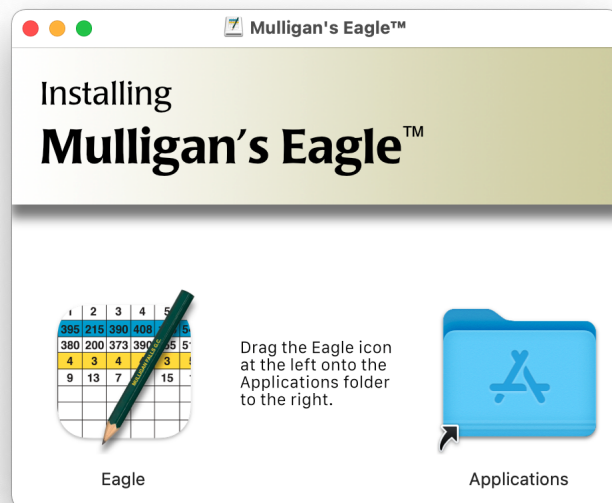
Mulligan's Eagle™

Installing
Mulligan's Eagle™

| 1 | 2 | 3 | 4 | 5 |
|---|---|---|---|---|
| 395 | 215 | 390 | 408 | 5 |
| 380 | 200 | 373 | 390 | 55 | 5 |
| 4 | 3 | 4 | | 3 | 5 |
| 9 | 13 | 7 | | 15 | |

MULLIGAN'S EAGLE

Drag the Eagle icon at the left onto the Applications folder to the right.

Eagle

Applications